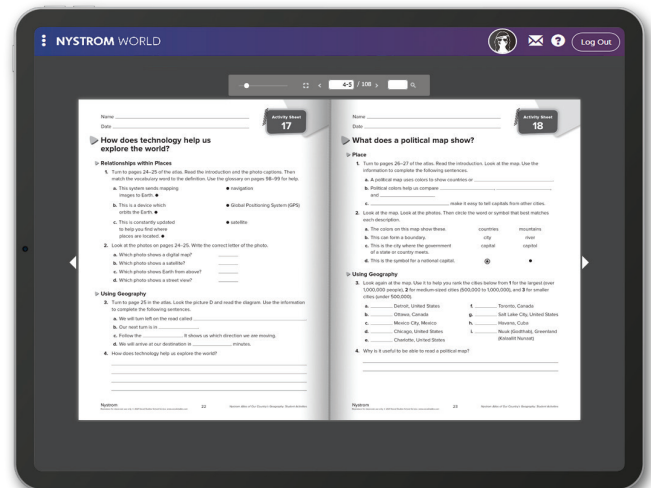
NYSTROM WORLD

Log Out

4-5 / 108

Name
Date

Activity Sheet
17

How does technology help us explore the world?

Relationships within Places

1. Turn to pages 24–25 of the atlas. Read the introduction and the photo captions. Then match the vocabulary word to the definition. Use the glossary on pages 98–99 for help.

a. This system sends mapping images to Earth. ● — ● navigation

b. This is a device which orbits the Earth. ● — ● Global Positioning System (GPS)

c. This is constantly updated to help you find where places are located. ● — ● satellite

2. Look at the photos on pages 24–25. Write the correct letter of the photo.

a. Which photo shows a digital map?

b. Which photo shows a satellite?

c. Which photo shows Earth from above?

d. Which photo shows a street view?

Using Geography

3. Turn to page 25 in the atlas. Look the picture D and read the diagram. Use the information to complete the following sentences.

a. We will turn left on the road called

b. Our next turn is in

c. Follow the It shows us which direction we are moving.

d. We will arrive at our destination in minutes.

4. How does technology help us explore the world?

Nystrom
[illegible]

22

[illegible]

Name
Date

Activity Sheet
18

What does a political map show?

Place

1. Turn to pages 26–27 of the atlas. Read the introduction. Look at the map. Use the information to complete the following sentences.

a. A political map uses colors to show countries or

b. Political colors help us compare and

c. make it easy to tell capitals from other cities.

2. Look at the map. Look at the photos. Then circle the word or symbol that best matches each description.

| a. The colors on this map show these. | countries | mountains |
|---|---|---|
| b. This can form a boundary. | city | river |
| c. This is the city where the government of a state or country meets. | capital | capitol |
| d. This is the symbol for a national capital. | ⊛ | ● |

Using Geography

3. Look again at the map. Use it to help you rank the cities below from 1 for the largest (over 1,000,000 people), 2 for medium-sized cities (500,000 to 1,000,000), and 3 for smaller cities (under 500,000).

a. Detroit, United States
b. Ottawa, Canada
c. Mexico City, Mexico
d. Chicago, United States
e. Charlotte, United States
f. Toronto, Canada
g. Salt Lake City, United States
h. Havana, Cuba
i. Nuuk (Godthåb), Greenland (Kalaallit Nunaat)

4. Why is it useful to be able to read a political map?

Nystrom
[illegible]

23

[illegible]